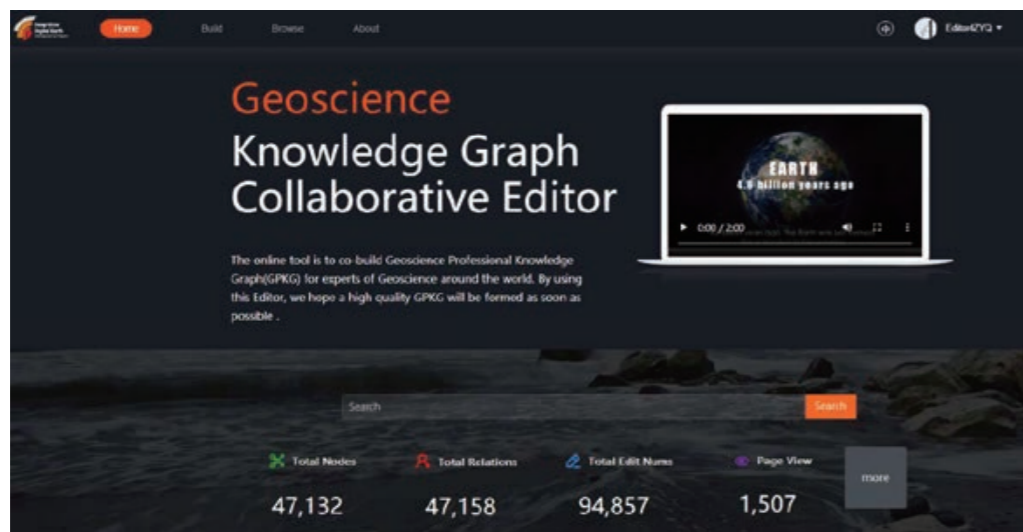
Home Build Browse About

Editor4ZYQ ▾

Geoscience
Knowledge Graph
Collaborative Editor

EARTH
4.6 billion years ago

0:00 / 2:00

The online tool is to co-build Geoscience Professional Knowledge Graph(GPKG) for experts of Geoscience around the world. By using this Editor, we hope a high quality GPKG will be formed as soon as possible .

Search

Search

Total Nodes
47,132

Total Relations
47,158

Total Edit Nums
94,857

Page View
1,507

more